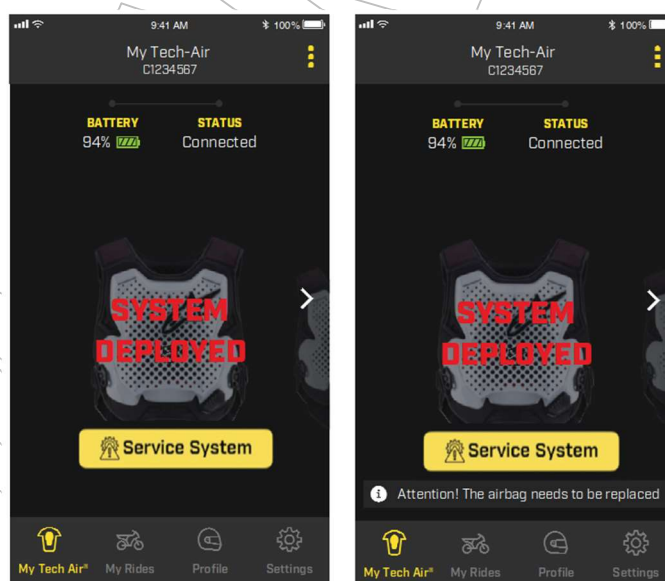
9:41 AM
100%

My Tech-Air
C1234567

BATTERY
94%

STATUS
Connected

SYSTEM DEPLOYED

Service System

My Tech Air®
My Rides
Profile
Settings

9:41 AM
100%

My Tech-Air
C1234567

BATTERY
94%

STATUS
Connected

SYSTEM DEPLOYED

Service System

Attention! The airbag needs to be replaced

My Tech Air®
My Rides
Profile
Settings